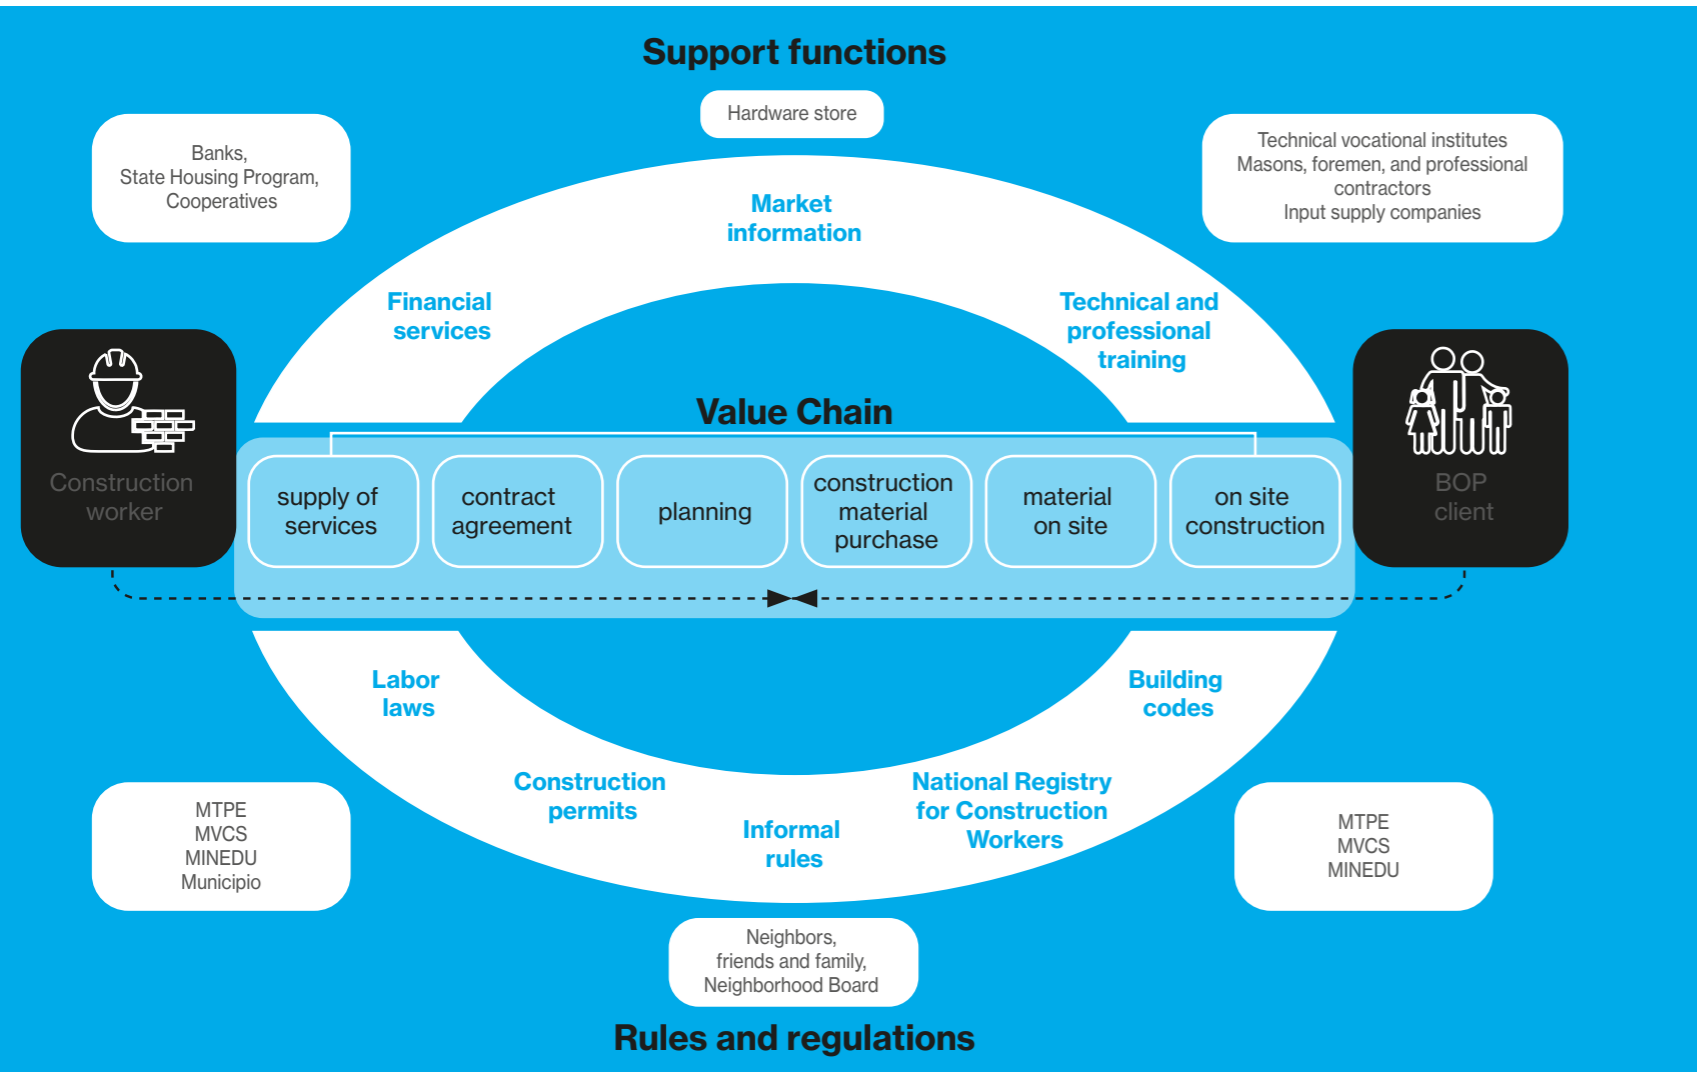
Support functions

Hardware store

Banks,
State Housing Program,
Cooperatives

Technical vocational institutes
Masons, foremen, and professional contractors
Input supply companies

Market information

Financial services

Technical and professional training

Construction worker

Value Chain

supply of services

contract agreement

planning

construction material purchase

material on site

on site construction

BOP client

Labor laws

Building codes

Construction permits

Informal rules

National Registry for Construction Workers

MTPE
MVCS
MINEDU
Municipio

MTPE
MVCS
MINEDU

Neighbors,
friends and family,
Neighborhood Board

Rules and regulations